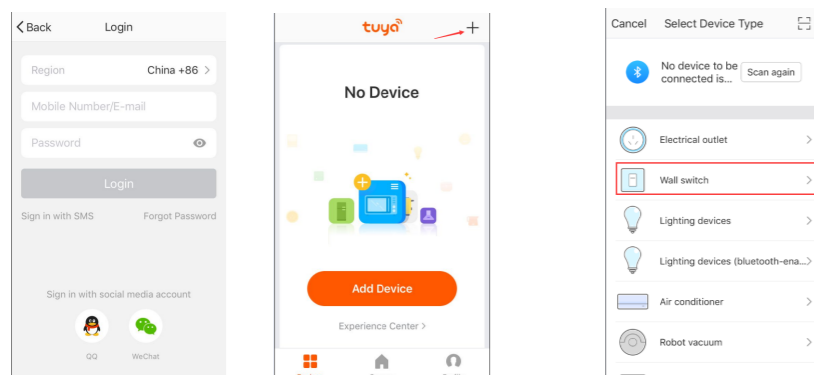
< Back Login

Region China +86 >

Mobile Number/E-mail

Password

Login

Sign in with SMS Forgot Password

Sign in with social media account

QQ WeChat

tuya +

No Device

Add Device

Experience Center >

Cancel Select Device Type

No device to be connected is... Scan again

Electrical outlet >

Wall switch >

Lighting devices >

Lighting devices (bluetooth-ena... >

Air conditioner >

Robot vacuum >